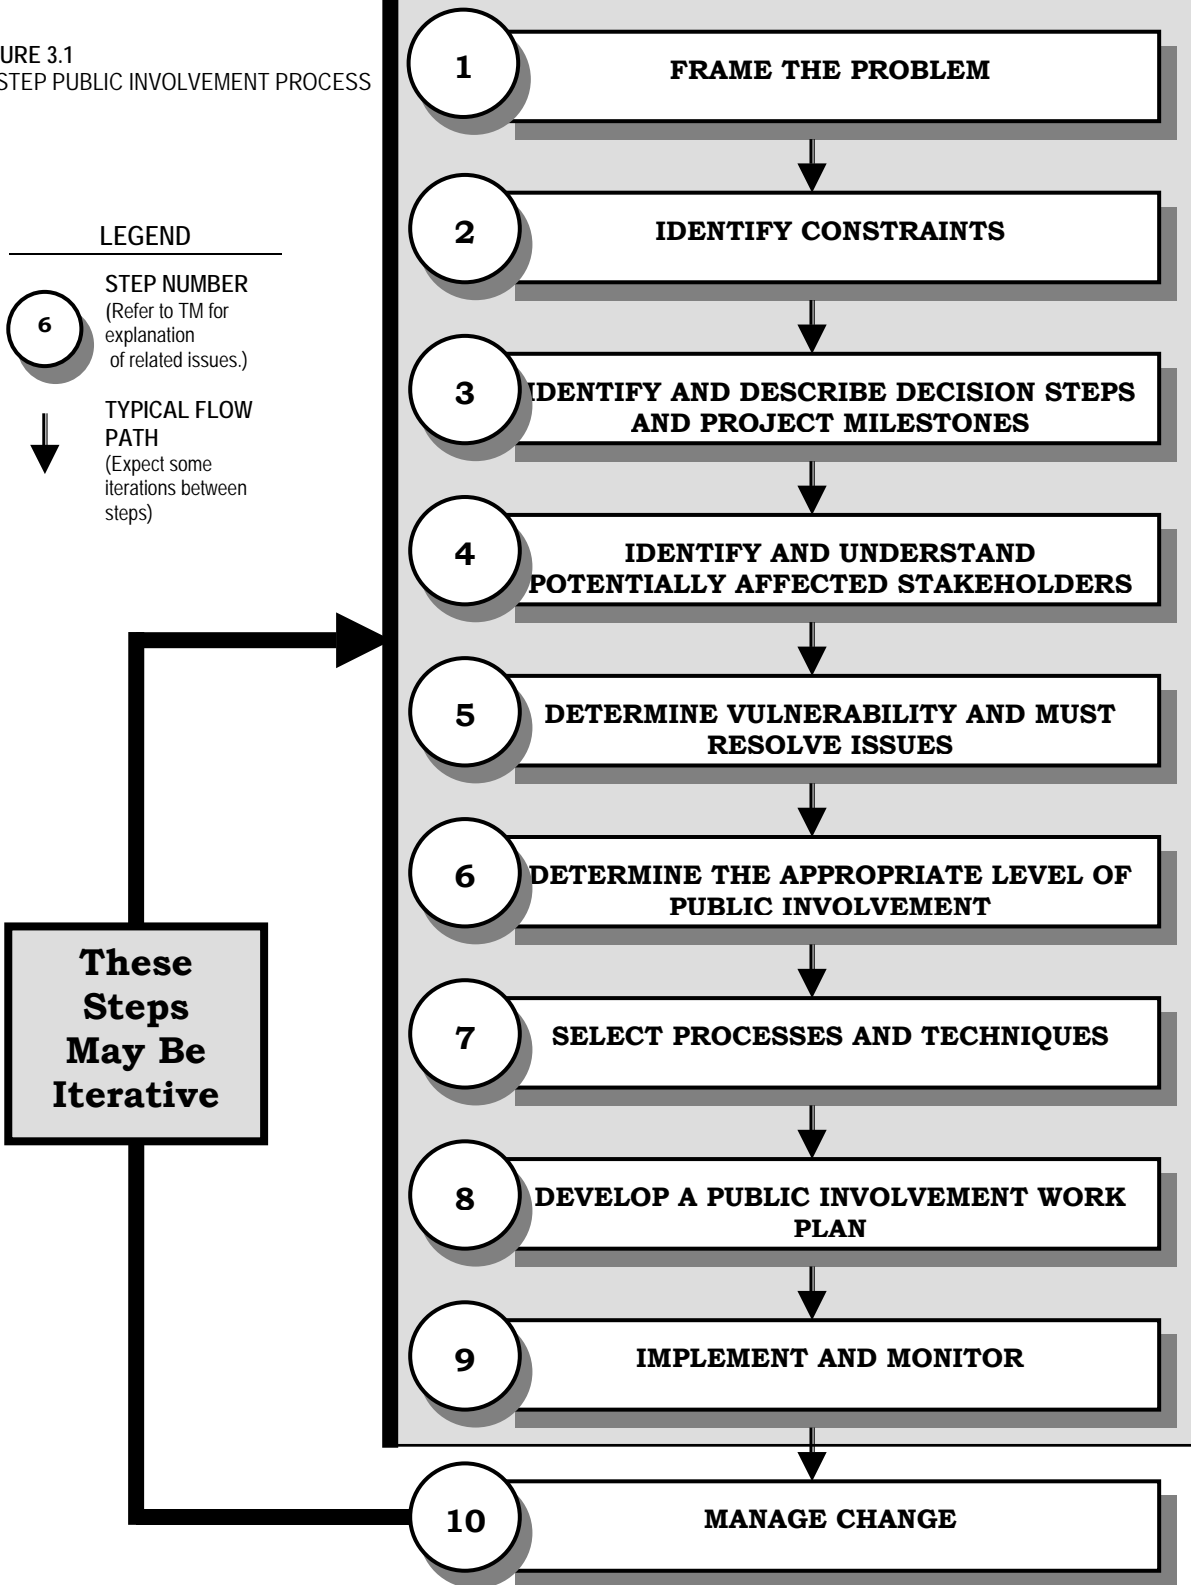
URE 3.1
STEP PUBLIC INVOLVEMENT PROCESS

LEGEND

6

STEP NUMBER
(Refer to TM for explanation of related issues.)

TYPICAL FLOW PATH
(Expect some iterations between steps)

These Steps May Be Iterative

1 FRAME THE PROBLEM

2 IDENTIFY CONSTRAINTS

3 IDENTIFY AND DESCRIBE DECISION STEPS AND PROJECT MILESTONES

4 IDENTIFY AND UNDERSTAND POTENTIALLY AFFECTED STAKEHOLDERS

5 DETERMINE VULNERABILITY AND MUST RESOLVE ISSUES

6 DETERMINE THE APPROPRIATE LEVEL OF PUBLIC INVOLVEMENT

7 SELECT PROCESSES AND TECHNIQUES

8 DEVELOP A PUBLIC INVOLVEMENT WORK PLAN

9 IMPLEMENT AND MONITOR

10 MANAGE CHANGE